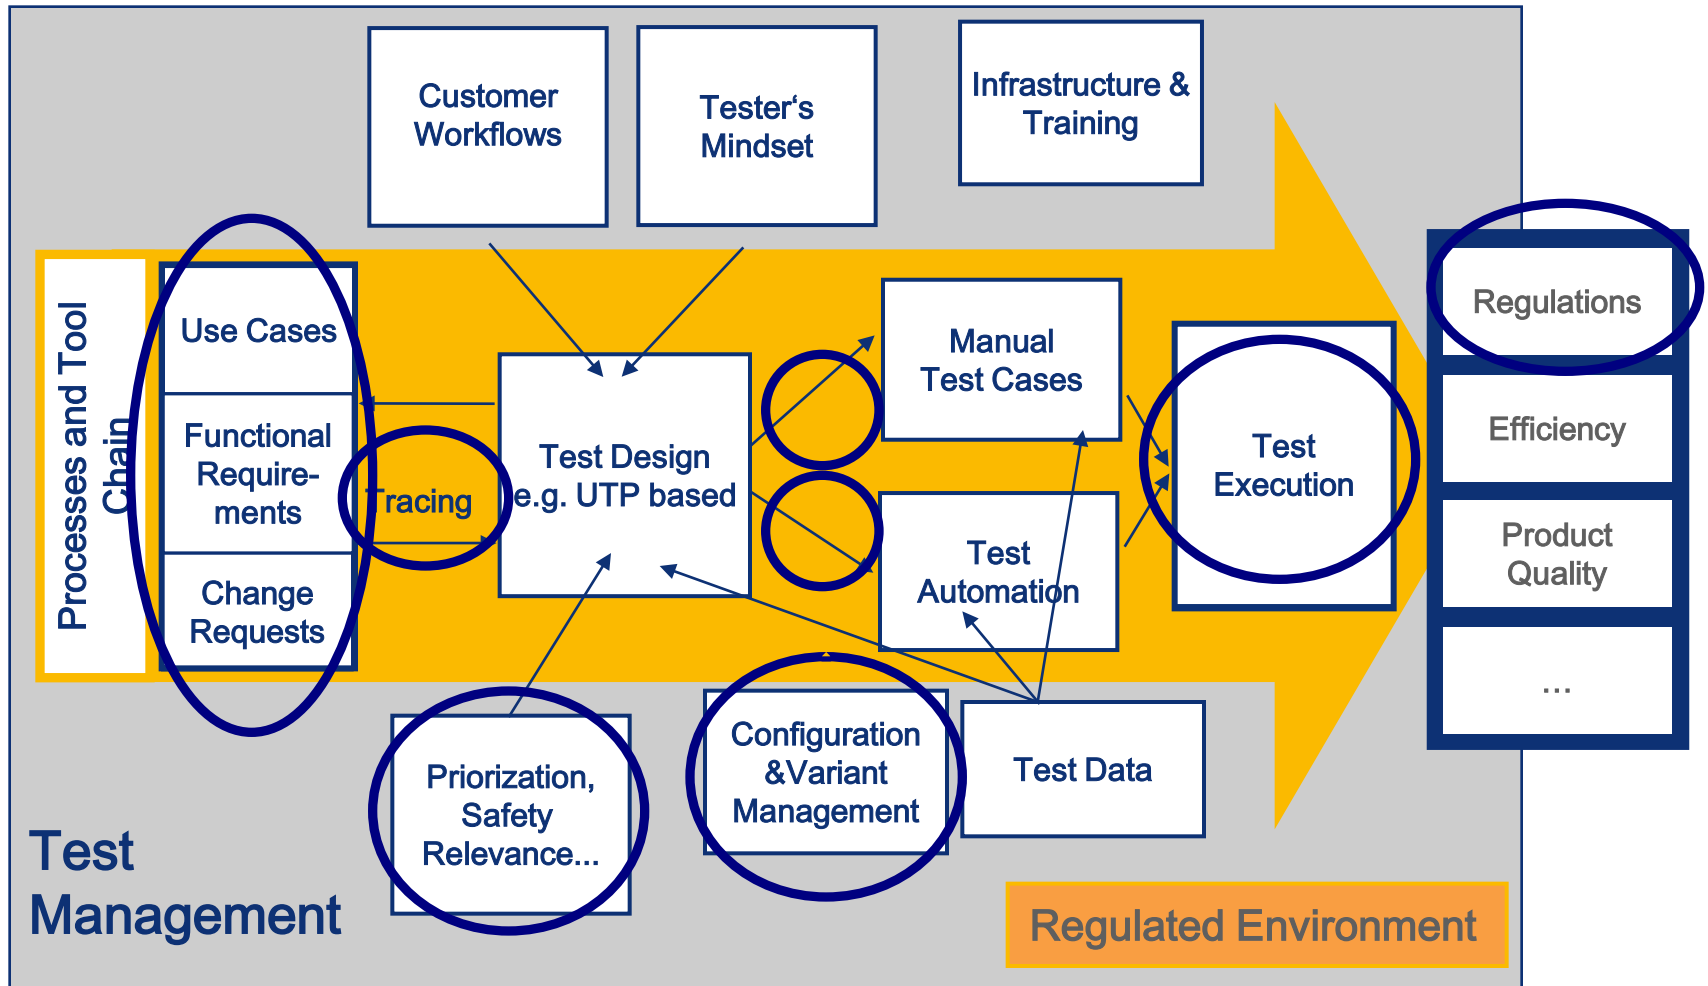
Customer Workflows

Tester‘s Mindset

Infrastructure & Training

Processes and Tool Chain

Use Cases

Functional Requirements

Change Requests

Tracing

Test Design e.g. UTP based

Manual Test Cases

Test Automation

Test Execution

Regulations

Efficiency

Product Quality

...

Priorization, Safety Relevance...

Configuration &Variant Management

Test Data

Test Management

Regulated Environment